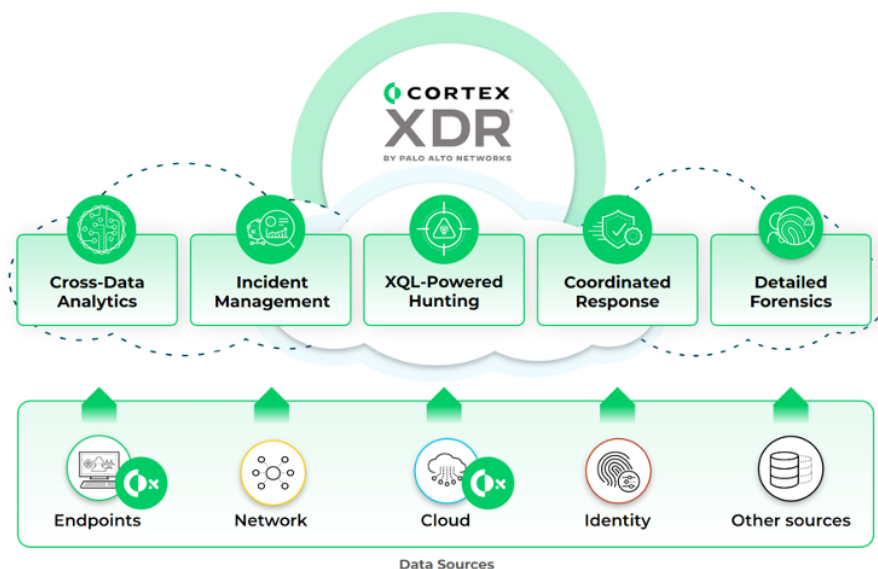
CORTEX
XDR
BY PALO ALTO NETWORKS

Cross-Data Analytics

Incident Management

XQL-Powered Hunting

Coordinated Response

Detailed Forensics

Endpoints

Network

Cloud

Identity

Other sources

Data Sources